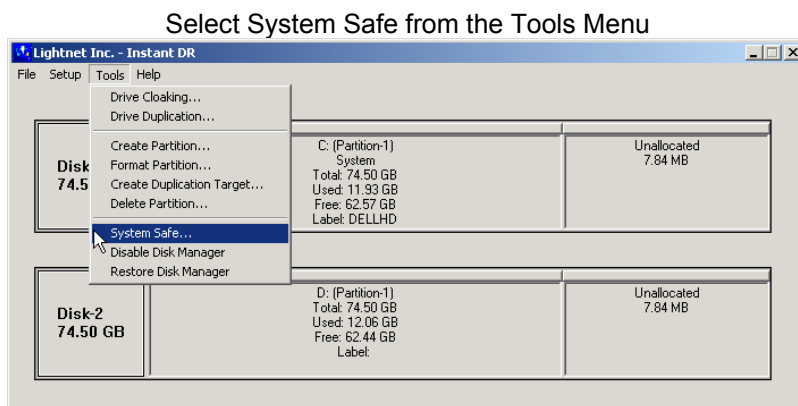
Select System Safe from the Tools Menu

Lightnet Inc. - Instant DR

File Setup Tools Help

Drive Cloaking...
Drive Duplication...
Create Partition...
Format Partition...
Create Duplication Target...
Delete Partition...
System Safe...
Disable Disk Manager
Restore Disk Manager

Disk
74.5

C: (Partition-1)
System
Total: 74.50 GB
Used: 11.93 GB
Free: 62.57 GB
Label: DELLHD

Unallocated
7.84 MB

Disk-2
74.50 GB

D: (Partition-1)
Total: 74.50 GB
Used: 12.06 GB
Free: 62.44 GB
Label:

Unallocated
7.84 MB